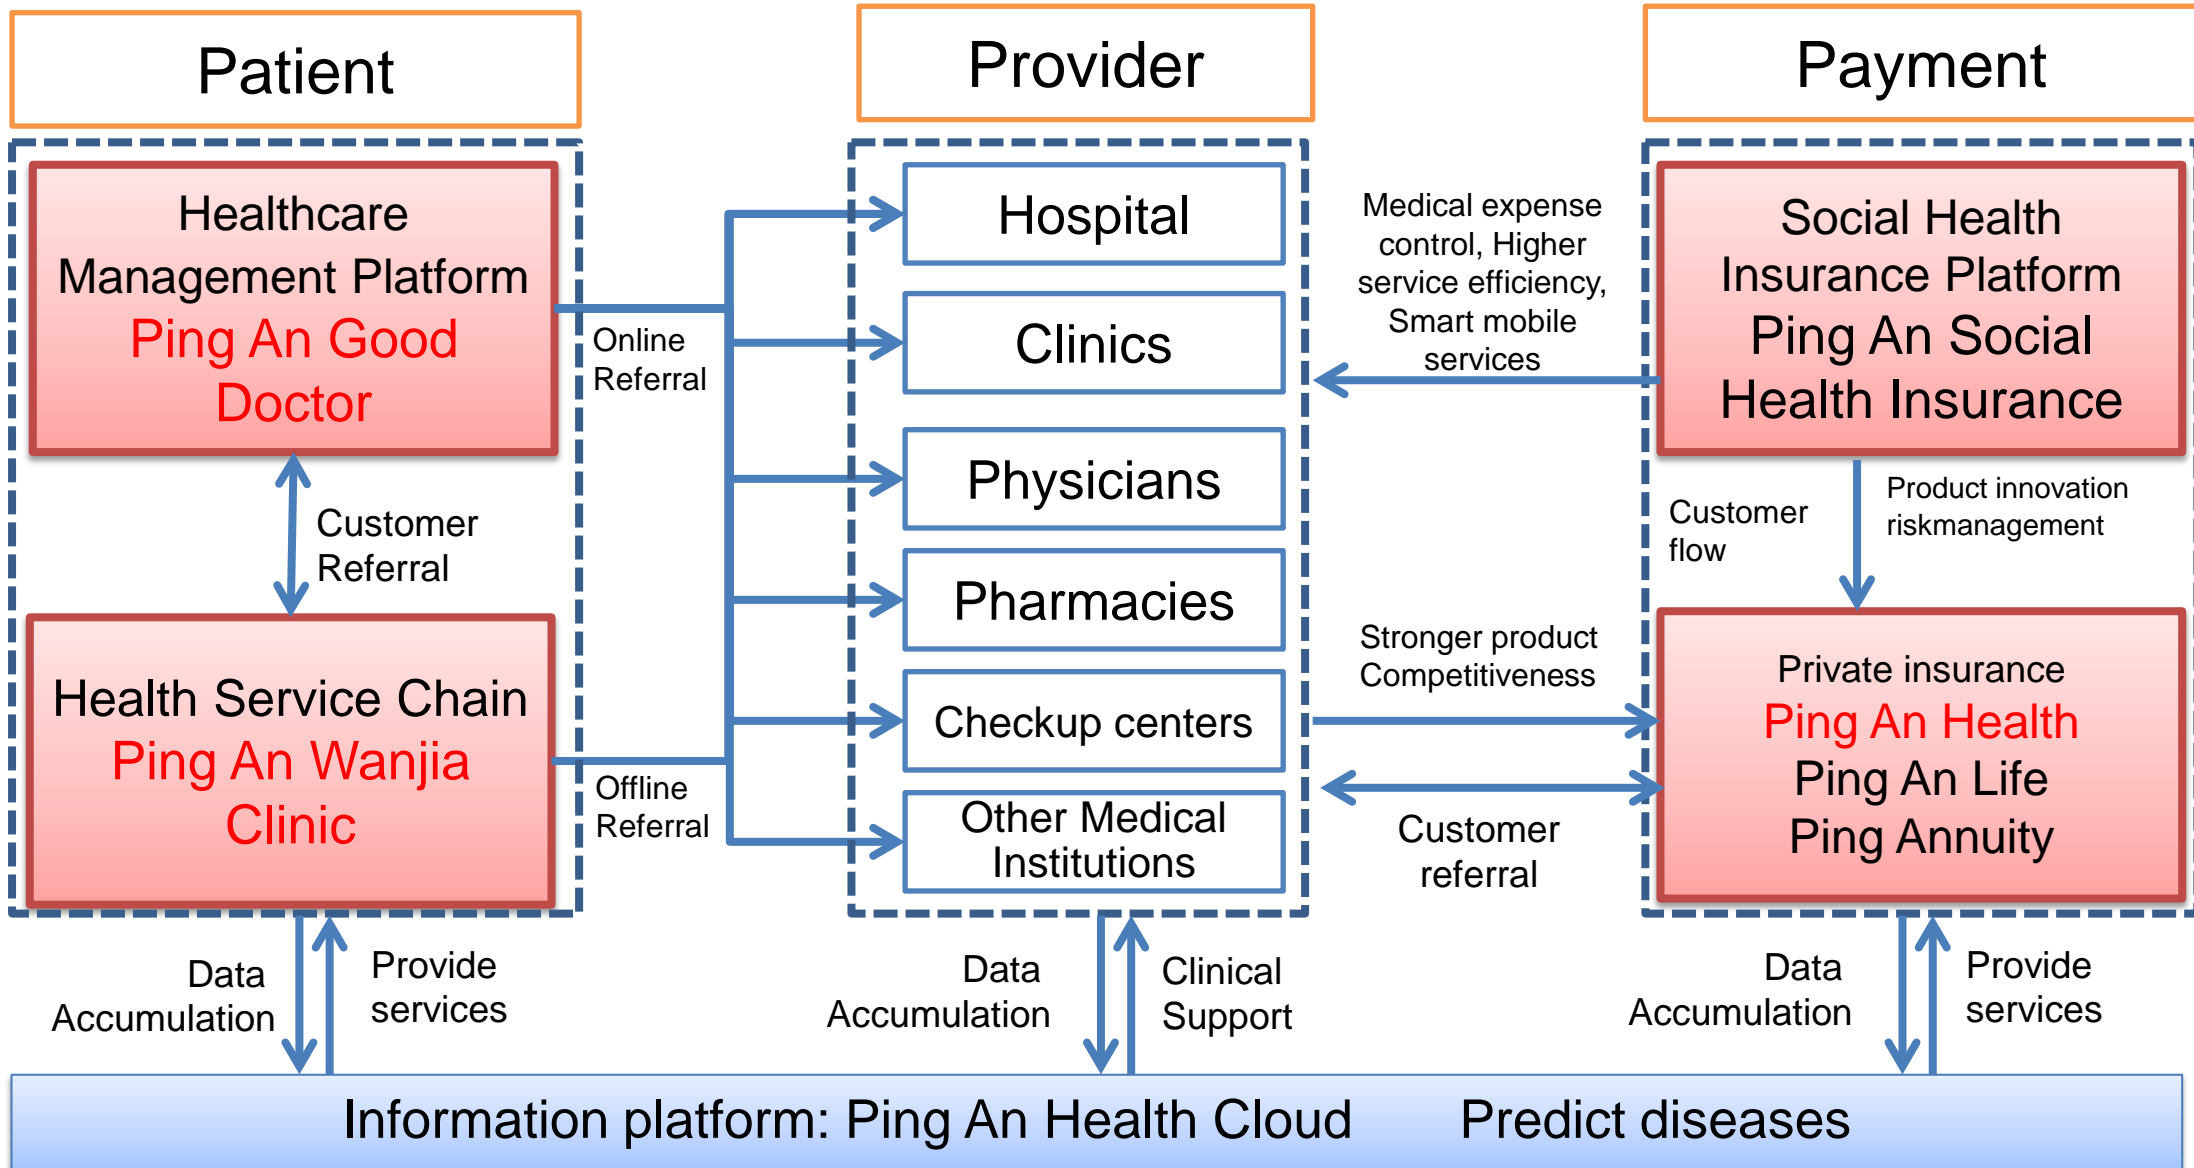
Patient

Provider

Payment

Healthcare Management Platform
Ping An Good Doctor

Customer Referral

Health Service Chain
Ping An Wanjia Clinic

Online Referral

Offline Referral

Hospital

Clinics

Physicians

Pharmacies

Checkup centers

Other Medical Institutions

Medical expense control, Higher service efficiency, Smart mobile services

Social Health Insurance Platform
Ping An Social Health Insurance

Customer flow

Product innovation riskmanagement

Stronger product Competitiveness

Private insurance
Ping An Health
Ping An Life
Ping Annuity

Customer referral

Data Accumulation

Provide services

Data Accumulation

Clinical Support

Data Accumulation

Provide services

Information platform: Ping An Health Cloud Predict diseases